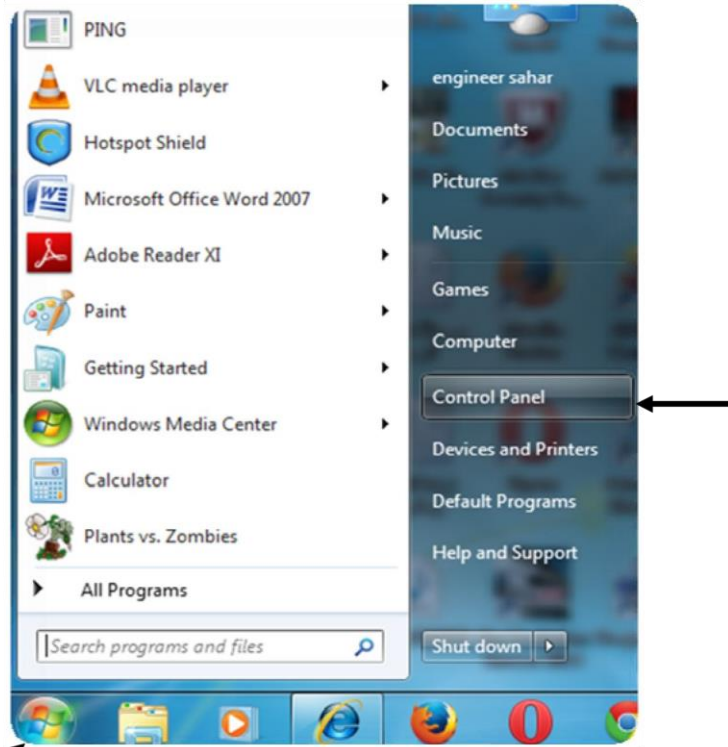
PING
VLC media player
Hotspot Shield
Microsoft Office Word 2007
Adobe Reader XI
Paint
Getting Started
Windows Media Center
Calculator
Plants vs. Zombies
All Programs
Search programs and files

engineer sahar
Documents
Pictures
Music
Games
Computer
Control Panel
Devices and Printers
Default Programs
Help and Support
Shut down